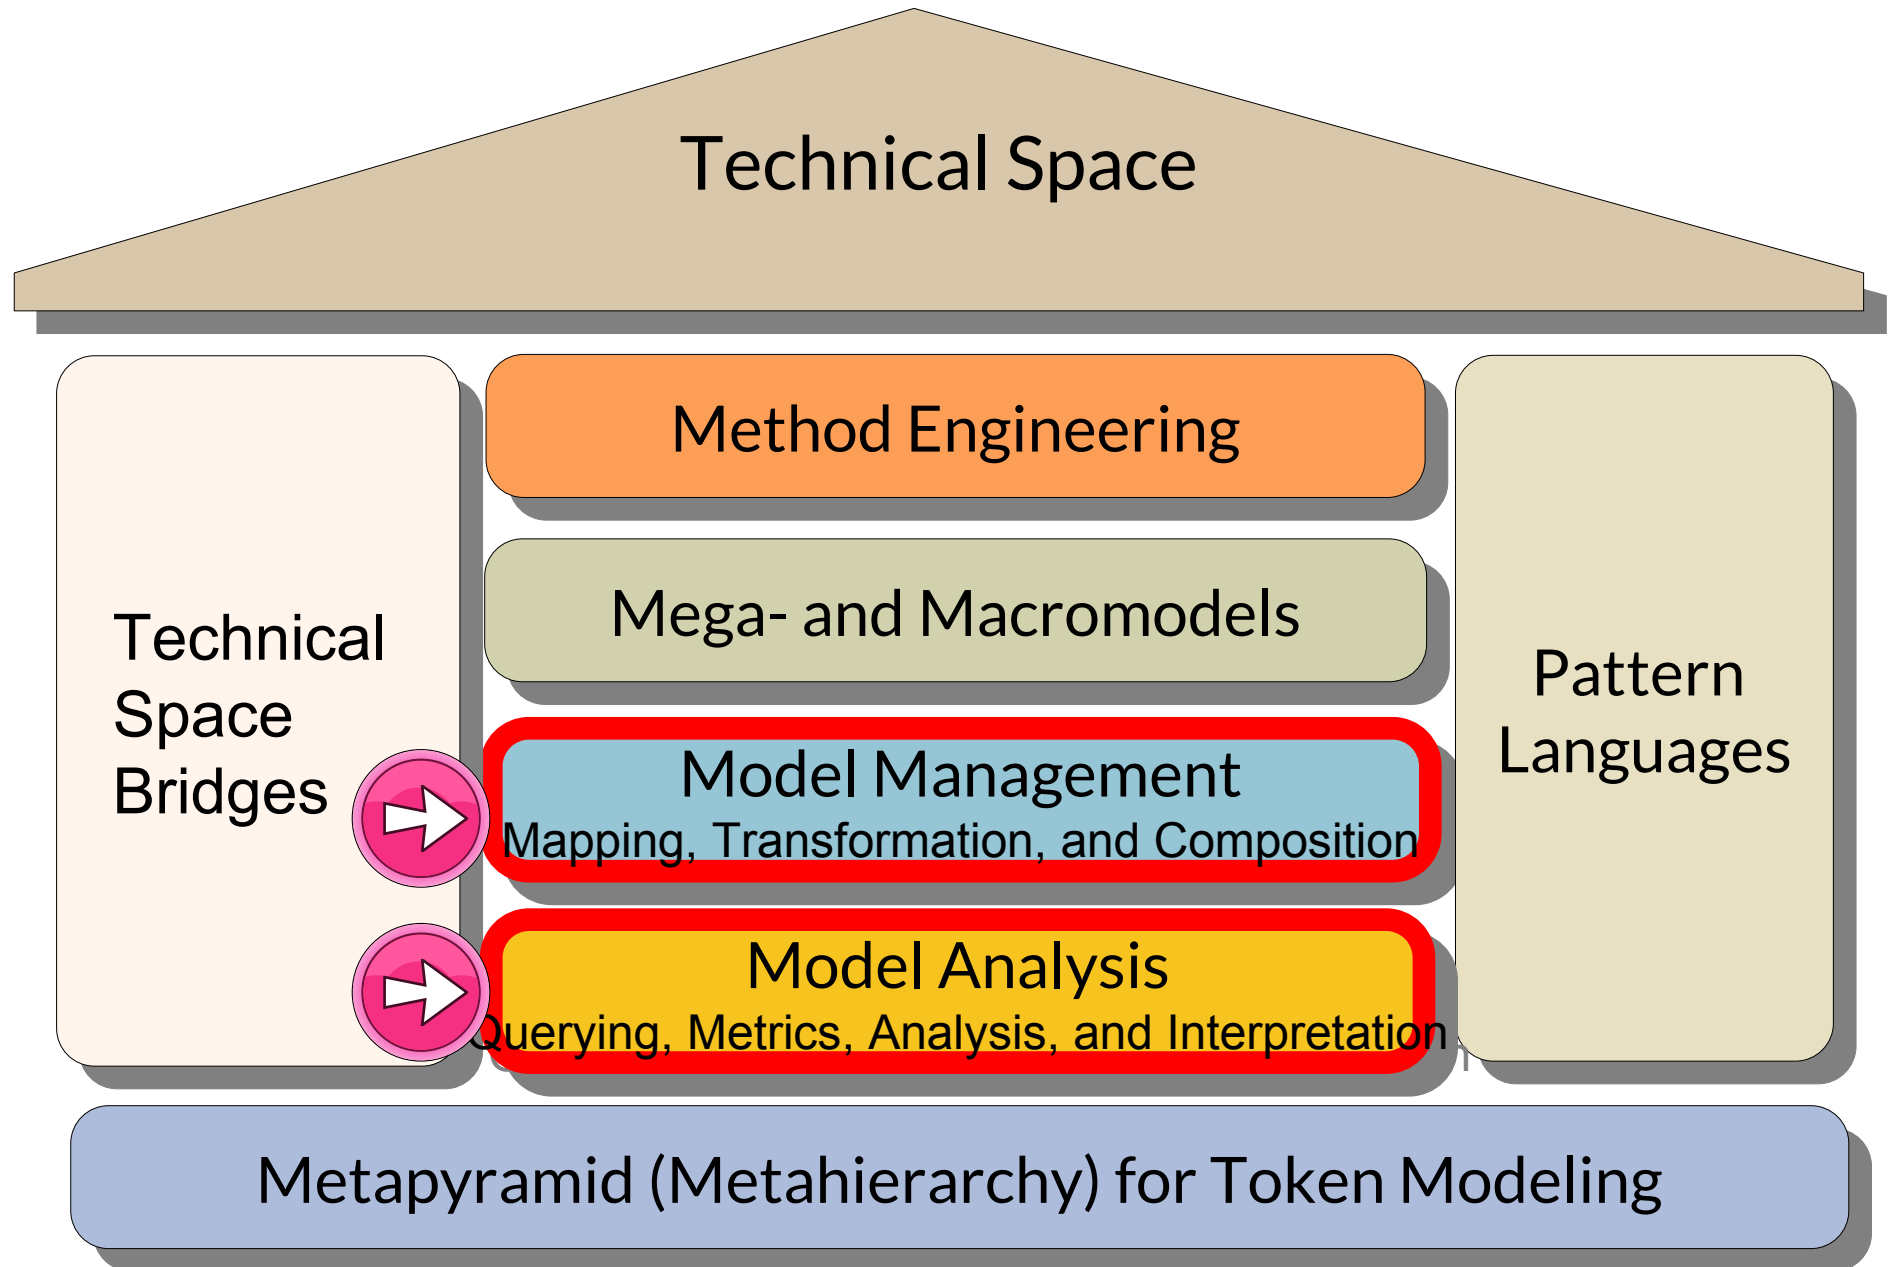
Technical Space

Technical Space Bridges

Method Engineering

Mega- and Macromodels

Model Management
Mapping, Transformation, and Composition

Model Analysis
Querying, Metrics, Analysis, and Interpretation

Pattern Languages

Metapyramid (Metahierarchy) for Token Modeling